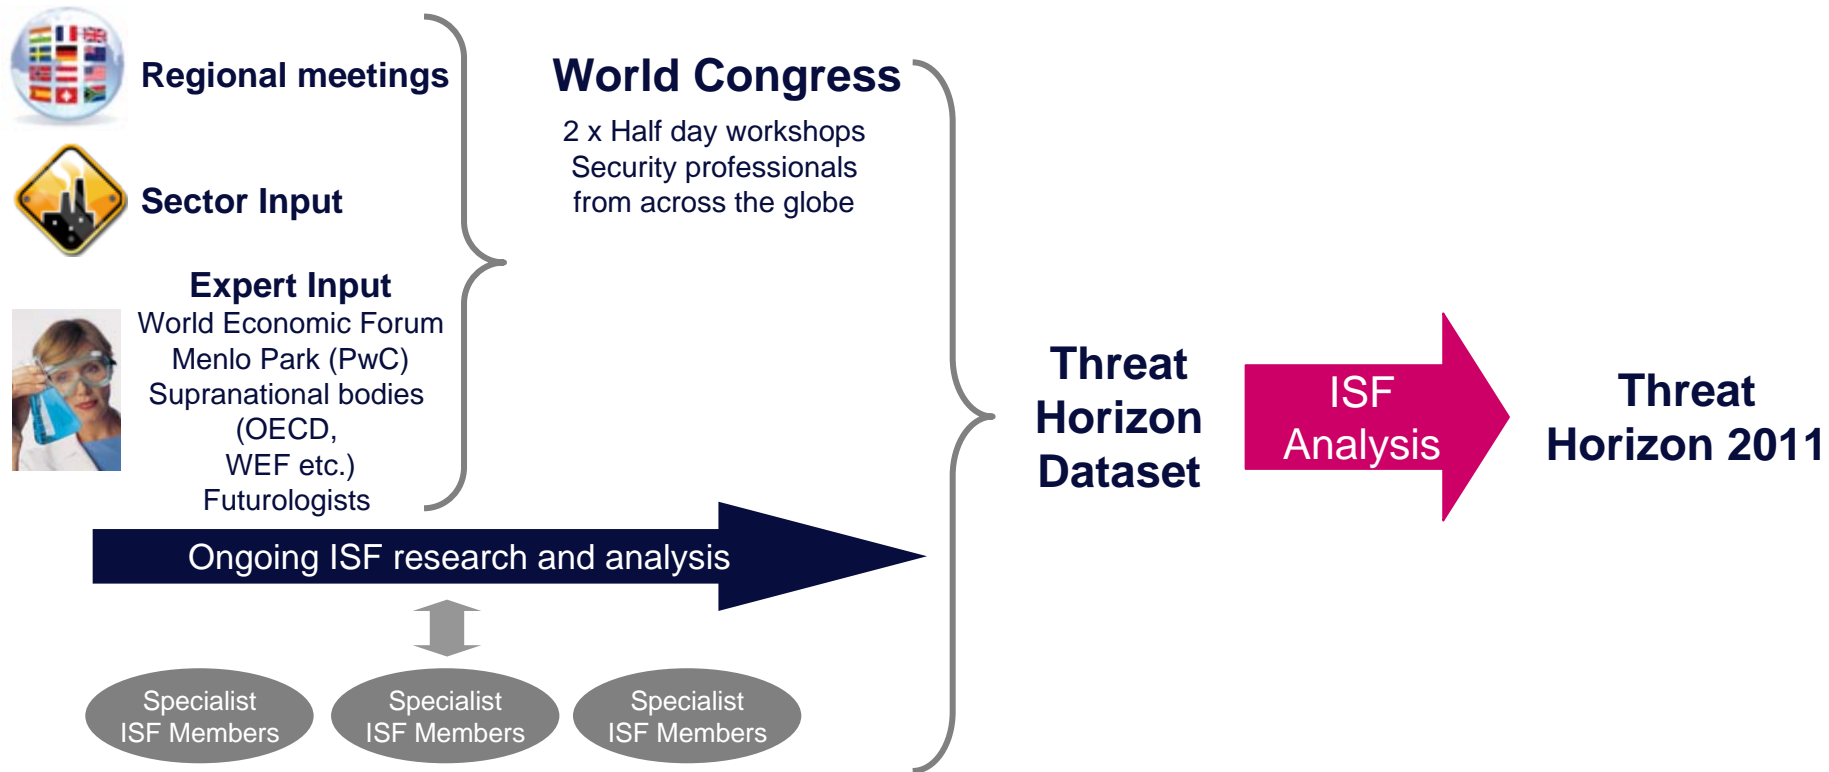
Regional meetings

Sector Input

Expert Input
World Economic Forum
Menlo Park (PwC)
Supranational bodies (OECD, WEF etc.)
Futurologists

World Congress
2 x Half day workshops
Security professionals from across the globe

Ongoing ISF research and analysis

Specialist ISF Members

Specialist ISF Members

Specialist ISF Members

Threat Horizon Dataset

ISF Analysis

Threat Horizon 2011